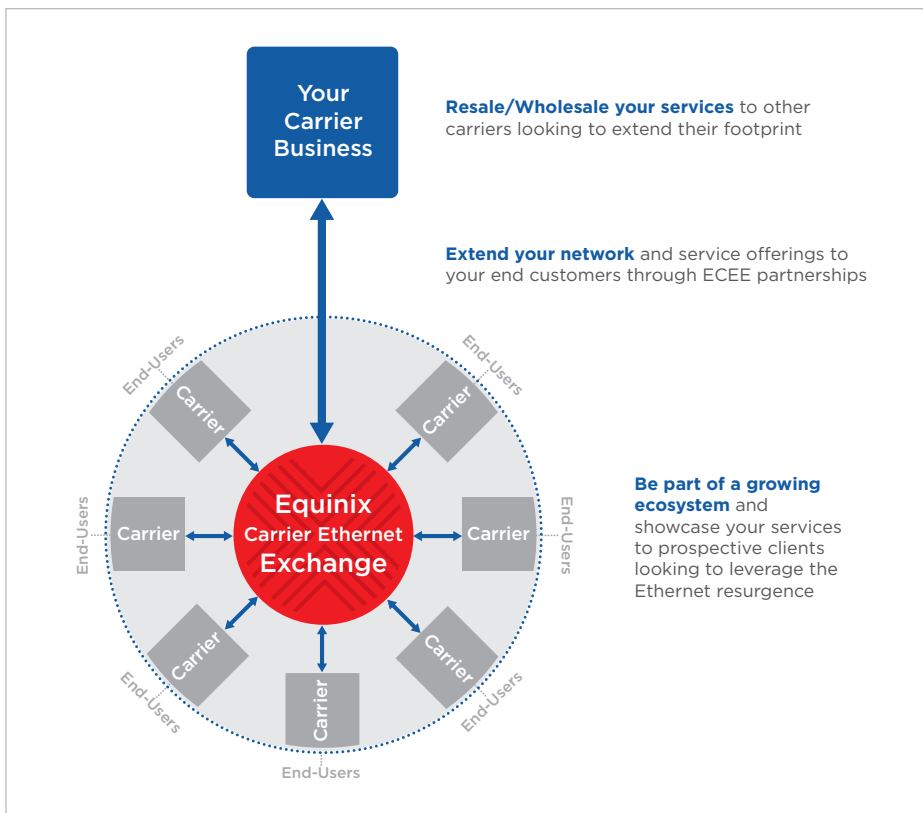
Your Carrier Business

Resale/Wholesale your services to other carriers looking to extend their footprint

Extend your network and service offerings to your end customers through ECEE partnerships

End-Users

Carrier

End-Users

Carrier

End-Users

Carrier

Equinix Carrier Ethernet Exchange

Carrier

End-Users

Be part of a growing ecosystem and showcase your services to prospective clients looking to leverage the Ethernet resurgence

End-Users

Carrier

Carrier

Carrier

End-Users

Carrier

End-Users

End-Users